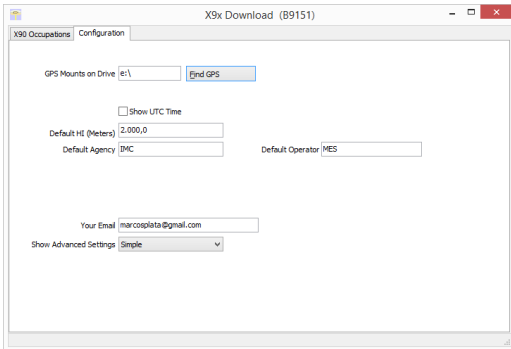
X9x Download (B9151)

X90 Occupations
Configuration

GPS Mounts on Drive e:\
Find GPS

Show UTC Time

Default HI (Meters) 2.000,0

Default Agency IMC

Default Operator MES

Your Email marcosplata@gmail.com

Show Advanced Settings Simple